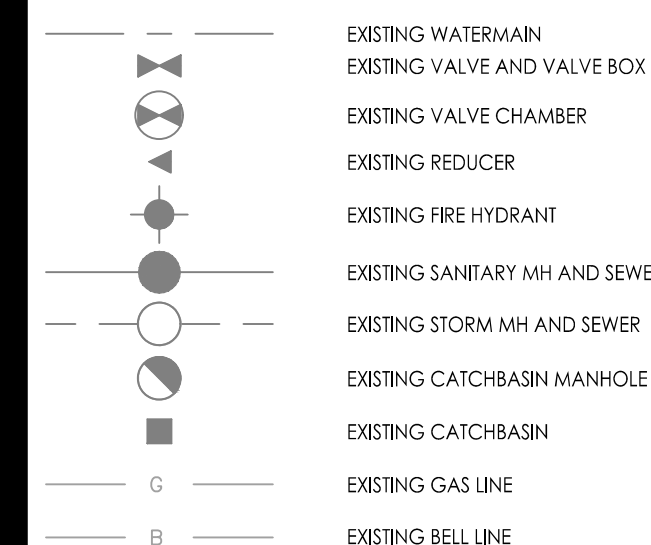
EXISTING WATERMAIN
EXISTING VALVE AND VALVE BOX
EXISTING VALVE CHAMBER
EXISTING REDUCER
EXISTING FIRE HYDRANT
EXISTING SANITARY MH AND SEWE
EXISTING STORM MH AND SEWER
EXISTING CATCHBASIN MANHOLE
EXISTING CATCHBASIN
G
EXISTING GAS LINE
B
EXISTING BELL LINE